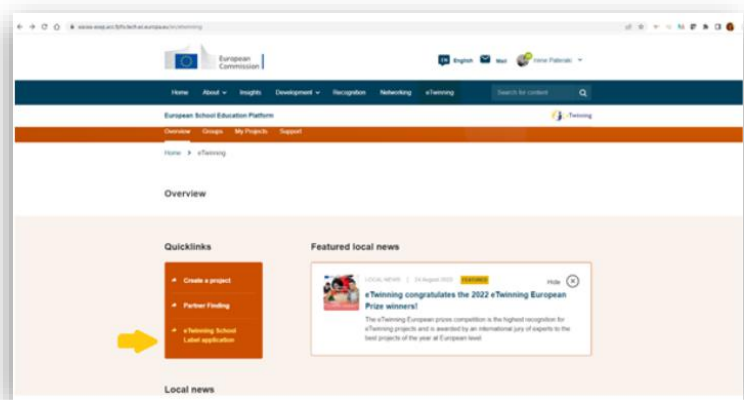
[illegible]

European Commission

EN English Mail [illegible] Paterakis

Home About Insights Development Recognition Networking eTwinning Search for content

European School Education Platform eTwinning

Overview Groups My Projects Support

Home > eTwinning

Overview

Quicklinks

Create a project

Partner Finding

eTwinning School Label application

Featured local news

LOCAL NEWS | 24 August 2022 FEATURED

Hide

eTwinning congratulates the 2022 eTwinning European Prize winners!

The eTwinning European prizes competition is the highest recognition for eTwinning projects and is awarded by an international jury of experts to the best projects of the year at European level

Local news